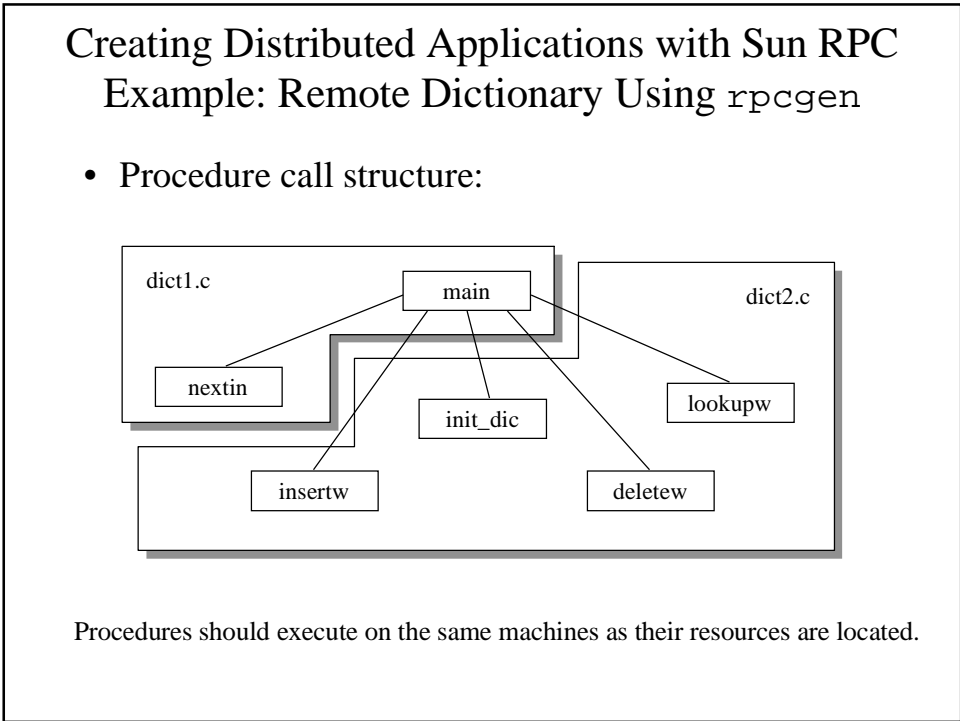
Creating Distributed Applications with Sun RPC
Example: Remote Dictionary Using rpcgen

• Procedure call structure:

dict1.c
main
dict2.c
nextin
init_dic
lookupw
insertw
deletew

Procedures should execute on the same machines as their resources are located.